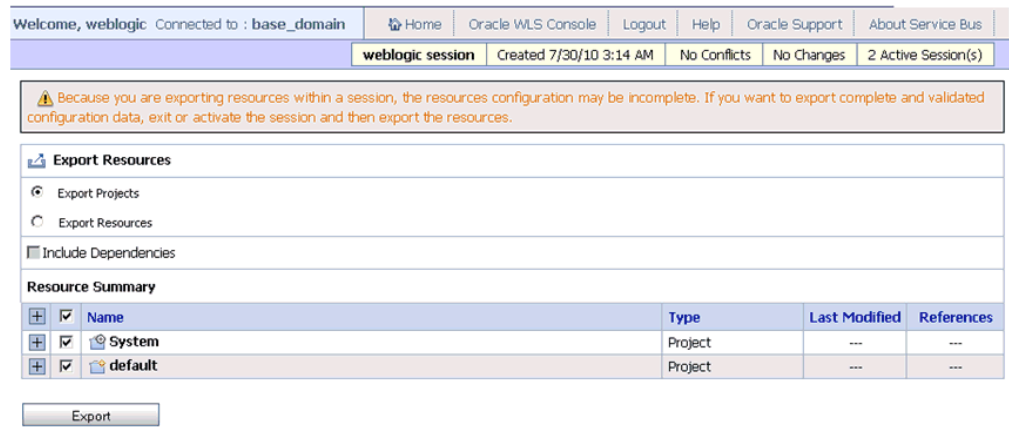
Welcome, weblogic Connected to : base_domain

Home | Oracle WLS Console | Logout | Help | Oracle Support | About Service Bus

weblogic session | Created 7/30/10 3:14 AM | No Conflicts | No Changes | 2 Active Session(s)

Because you are exporting resources within a session, the resources configuration may be incomplete. If you want to export complete and validated configuration data, exit or activate the session and then export the resources.

Export Resources

Export Projects

Export Resources

Include Dependencies

Resource Summary

| | | Name | Type | Last Modified | References |
|---|---|---|---|---|---|
| + | ☑ | System | Project | --- | --- |
| + | ☑ | default | Project | --- | --- |

Export